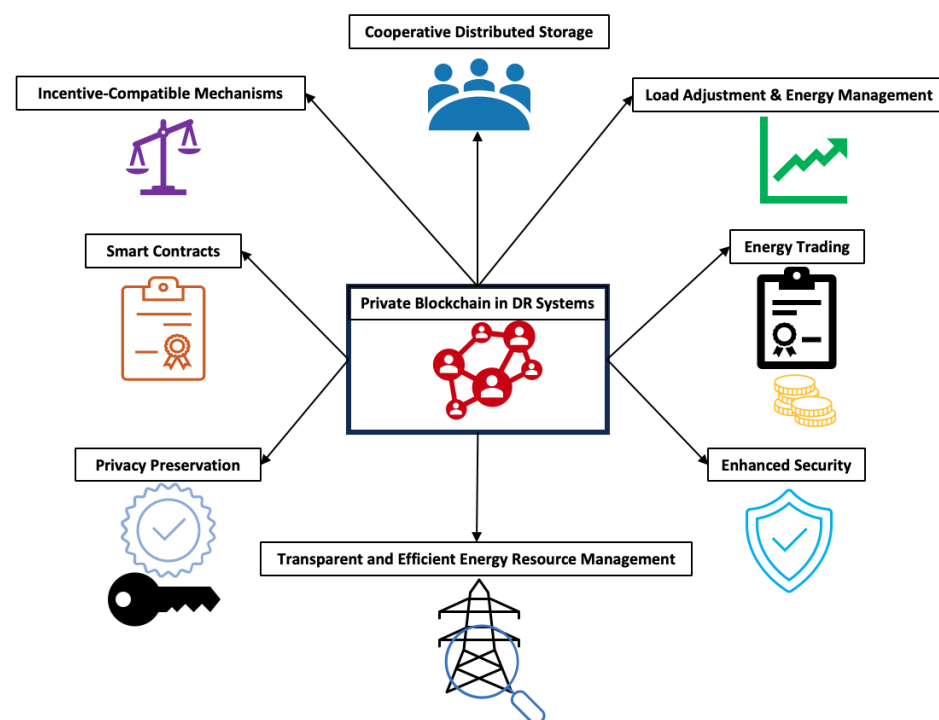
Cooperative Distributed Storage

Incentive-Compatible Mechanisms

Load Adjustment & Energy Management

Smart Contracts

Private Blockchain in DR Systems

Energy Trading

Privacy Preservation

Enhanced Security

Transparent and Efficient Energy Resource Management